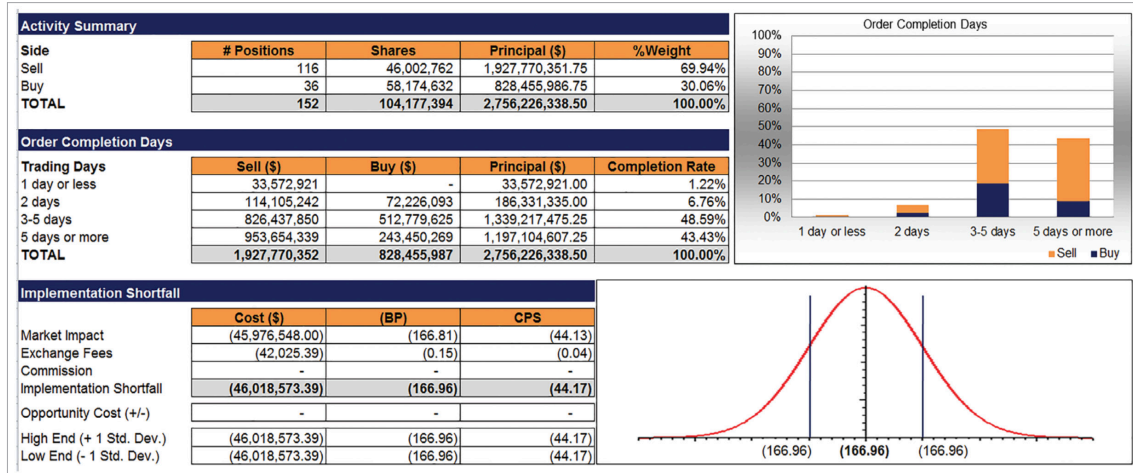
Activity Summary

| Side | # Positions | Shares | Principal ($) | %Weight |
|---|---|---|---|---|
| Sell | 116 | 46,002,762 | 1,927,770,351.75 | 69.94% |
| Buy | 36 | 58,174,632 | 828,455,986.75 | 30.06% |
| TOTAL | 152 | 104,177,394 | 2,756,226,338.50 | 100.00% |

Order Completion Days

| Trading Days | Sell ($) | Buy ($) | Principal ($) | Completion Rate |
|---|---|---|---|---|
| 1 day or less | 33,572,921 | - | 33,572,921.00 | 1.22% |
| 2 days | 114,105,242 | 72,226,093 | 186,331,335.00 | 6.76% |
| 3-5 days | 826,437,850 | 512,779,625 | 1,339,217,475.25 | 48.59% |
| 5 days or more | 953,654,339 | 243,450,269 | 1,197,104,607.25 | 43.43% |
| TOTAL | 1,927,770,352 | 828,455,987 | 2,756,226,338.50 | 100.00% |

Order Completion Days
100%
90%
80%
70%
60%
50%
40%
30%
20%
10%
0%
1 day or less
2 days
3-5 days
5 days or more
Sell
Buy

Implementation Shortfall

| | Cost ($) | (BP) | CPS |
|---|---|---|---|
| Market Impact | (45,976,548.00) | (166.81) | (44.13) |
| Exchange Fees | (42,025.39) | (0.15) | (0.04) |
| Commission | - | - | - |
| Implementation Shortfall | (46,018,573.39) | (166.96) | (44.17) |
| Opportunity Cost (+/-) | - | - | - |
| High End (+ 1 Std. Dev.) | (46,018,573.39) | (166.96) | (44.17) |
| Low End (- 1 Std. Dev.) | (46,018,573.39) | (166.96) | (44.17) |

(166.96) (166.96) (166.96)